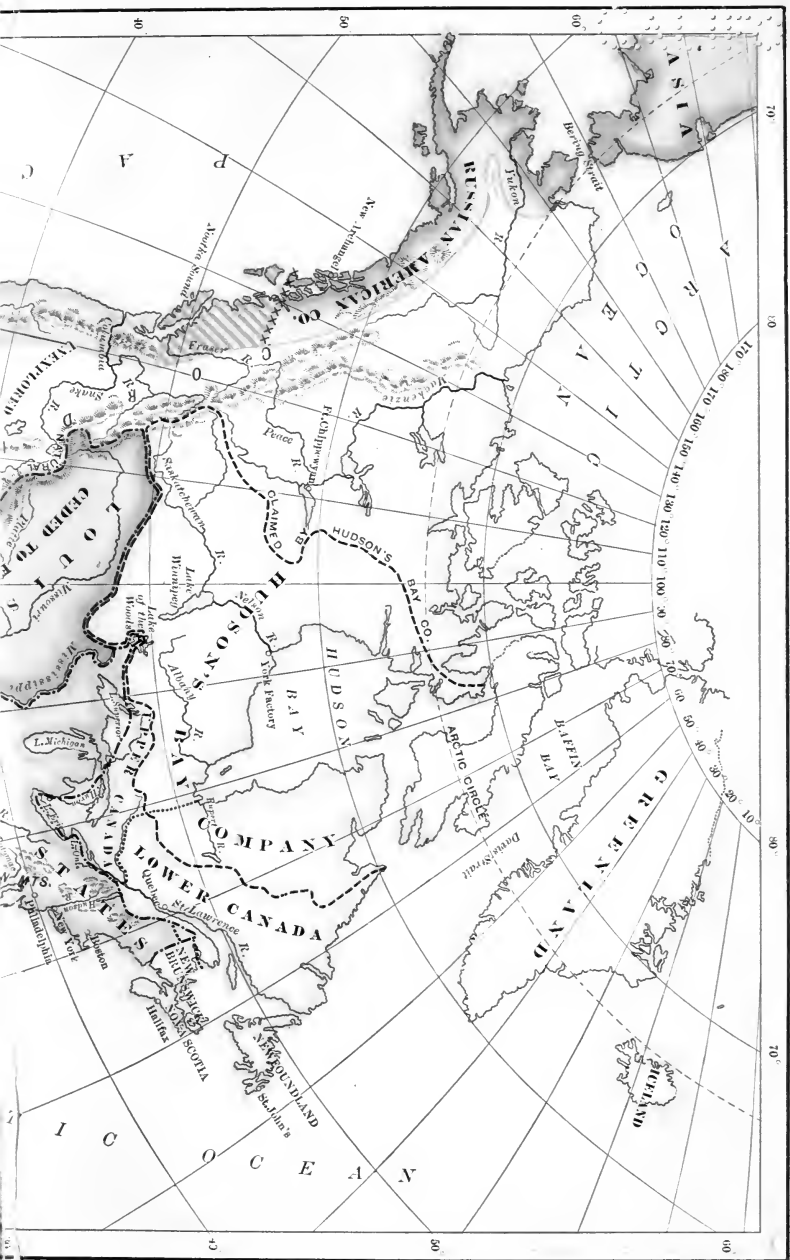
40
50
60
70
ASIA
Bering Strait
ARCTIC
OCEAN
RUSSIAN AMERICAN CO.
Yukon R.
New Archangel
Nootka Sound
Fraser R.
Columbia
Snake R.
UNEXPLORED
Mackenzie R.
Peace R.
Ft. Chippewyan
Saskatchewan R.
CLAIMED BY HUDSON'S BAY CO.
HUDSON'S BAY COMPANY
Lake Winnipeg
Lake of the Woods
Nelson R.
York Factory
Albany R.
HUDSON BAY
ARCTIC CIRCLE
BAFFIN BAY
Davis Strait
GREENLAND
ICELAND
170 180 170 160 150 140 130 120 110 100 90 80 70 60 50 40 30 20 10
LOUISIANA
CEDED TO F
Platte
Missouri
Mississippi
L. Michigan
UPPER CANADA
LOWER CANADA
Quebec
St. Lawrence R.
Eastmain R.
UNITED STATES
Philadelphia
New York
Boston
NEW BRUNSWICK
NOVA SCOTIA
Halifax
NEWFOUNDLAND
St. John's
PACIFIC
ATLANTIC
OCEAN
80
70